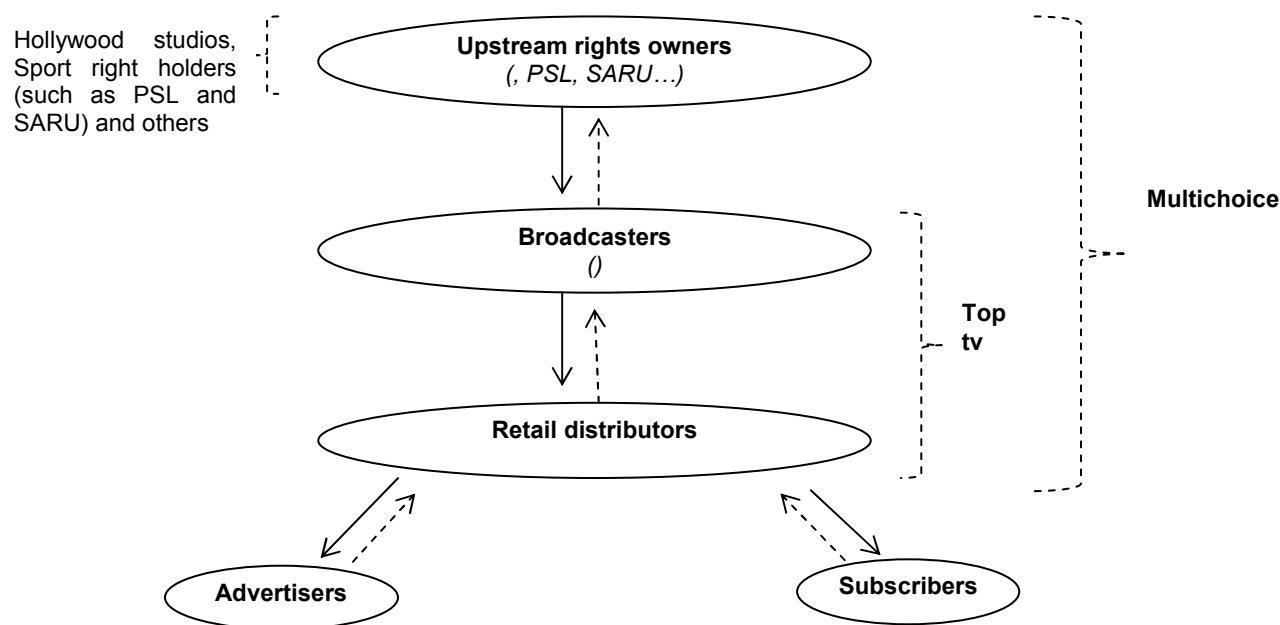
Hollywood studios, Sport right holders (such as PSL and SARU) and others

**Upstream rights owners**
*(, PSL, SARU…)*

**Broadcasters**
*()*

**Retail distributors**

**Multichoice**

**Top tv**

**Advertisers**

**Subscribers**